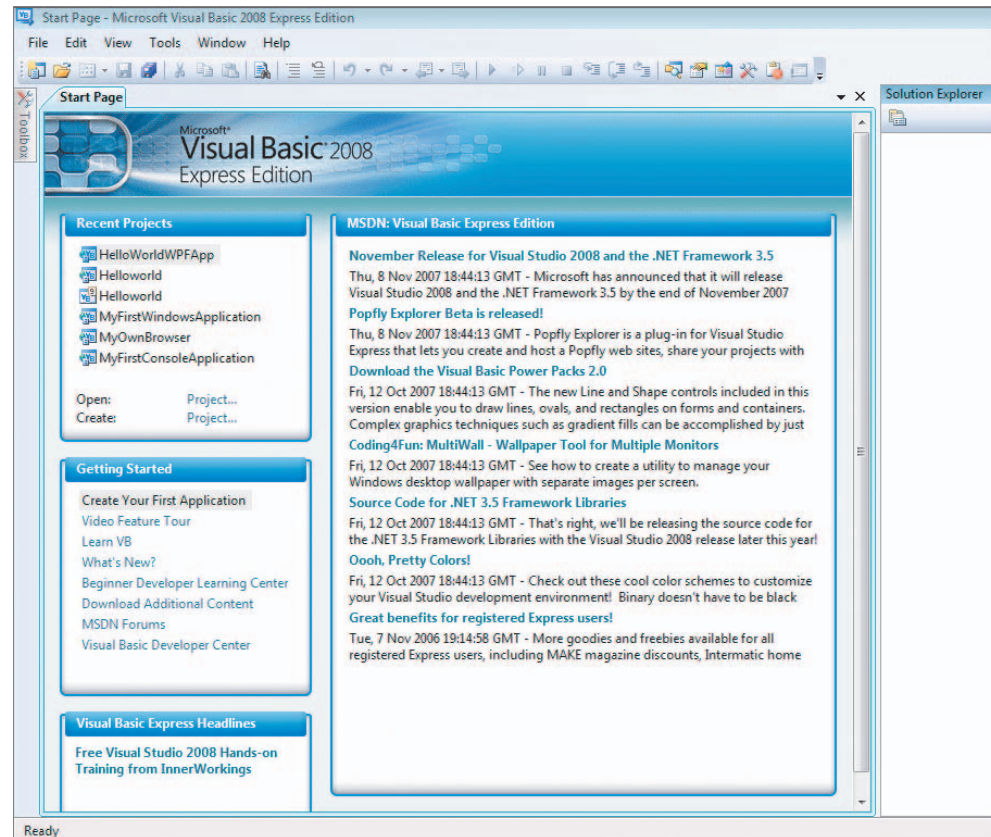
Start Page - Microsoft Visual Basic 2008 Express Edition

File Edit View Tools Window Help

Toolbox

Start Page

Solution Explorer

Microsoft® Visual Basic 2008 Express Edition

Recent Projects

HelloWorldWPFApp
Helloworld
Helloworld
MyFirstWindowsApplication
MyOwnBrowser
MyFirstConsoleApplication

Open: Project...
Create: Project...

Getting Started

Create Your First Application
Video Feature Tour
Learn VB
What's New?
Beginner Developer Learning Center
Download Additional Content
MSDN Forums
Visual Basic Developer Center

Visual Basic Express Headlines

Free Visual Studio 2008 Hands-on Training from InnerWorkings

MSDN: Visual Basic Express Edition

November Release for Visual Studio 2008 and the .NET Framework 3.5
Thu, 8 Nov 2007 18:44:13 GMT - Microsoft has announced that it will release Visual Studio 2008 and the .NET Framework 3.5 by the end of November 2007

Popfly Explorer Beta is released!
Thu, 8 Nov 2007 18:44:13 GMT - Popfly Explorer is a plug-in for Visual Studio Express that lets you create and host a Popfly web sites, share your projects with

Download the Visual Basic Power Packs 2.0
Fri, 12 Oct 2007 18:44:13 GMT - The new Line and Shape controls included in this version enable you to draw lines, ovals, and rectangles on forms and containers. Complex graphics techniques such as gradient fills can be accomplished by just

Coding4Fun: MultiWall - Wallpaper Tool for Multiple Monitors
Fri, 12 Oct 2007 18:44:13 GMT - See how to create a utility to manage your Windows desktop wallpaper with separate images per screen.

Source Code for .NET 3.5 Framework Libraries
Fri, 12 Oct 2007 18:44:13 GMT - That's right, we'll be releasing the source code for the .NET 3.5 Framework Libraries with the Visual Studio 2008 release later this year!

Oooh, Pretty Colors!
Fri, 12 Oct 2007 18:44:13 GMT - Check out these cool color schemes to customize your Visual Studio development environment! Binary doesn't have to be black

Great benefits for registered Express users!
Tue, 7 Nov 2006 19:14:58 GMT - More goodies and freebies available for all registered Express users, including MAKE magazine discounts, Intermatic home

Ready